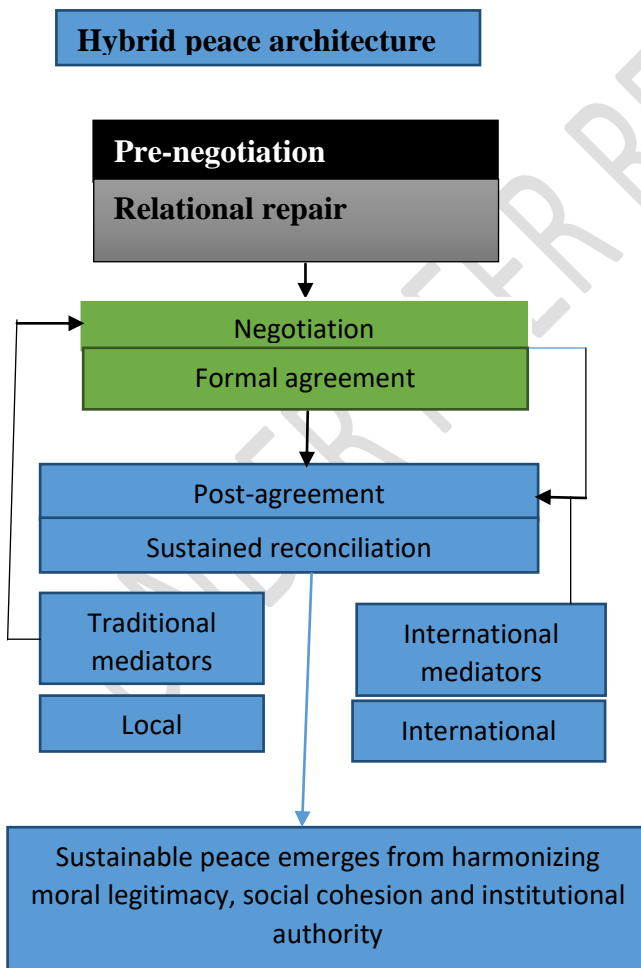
Hybrid peace architecture

Pre-negotiation

Relational repair

Negotiation

Formal agreement

Post-agreement

Sustained reconciliation

Traditional mediators

Local

International mediators

International

Sustainable peace emerges from harmonizing moral legitimacy, social cohesion and institutional authority